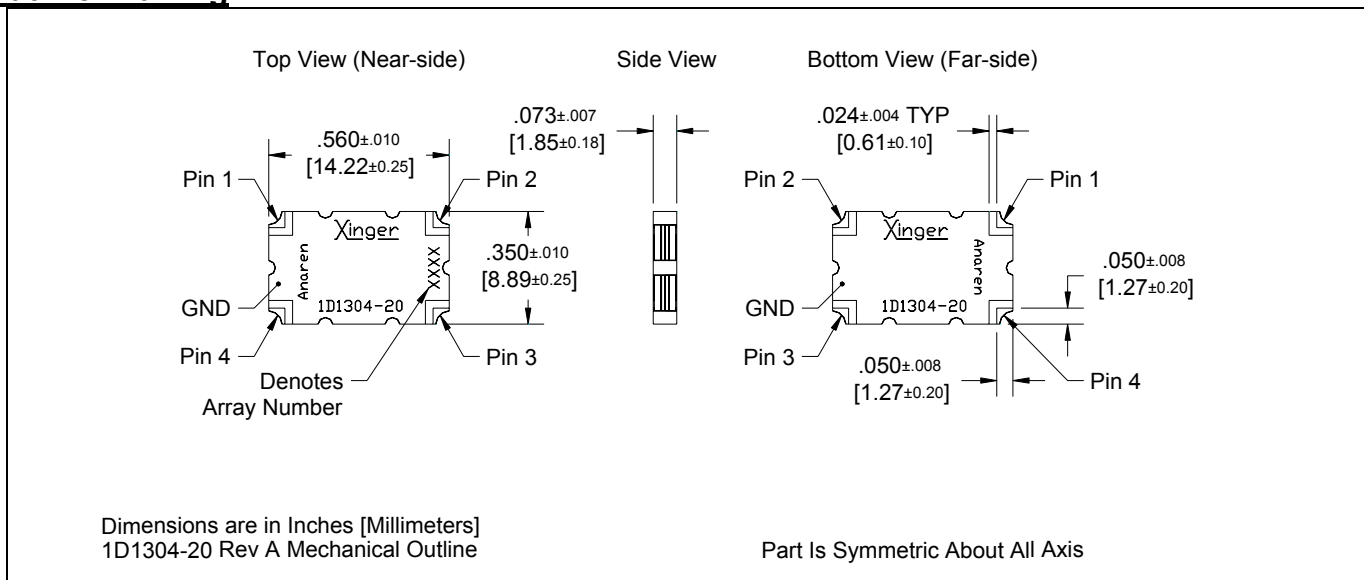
Top View (Near-side)

Side View

Bottom View (Far-side)

.560±.010
[14.22±0.25]

Pin 1

Pin 2

Xinger

Anaren

XXXX

1D1304-20

.350±.010
[8.89±0.25]

GND

Pin 4

Pin 3

Denotes
Array Number

.073±.007
[1.85±0.18]

.024±.004 TYP
[0.61±0.10]

Pin 2

Pin 1

Xinger

Anaren

1D1304-20

.050±.008
[1.27±0.20]

GND

Pin 3

.050±.008
[1.27±0.20]

Pin 4

Dimensions are in Inches [Millimeters]
1D1304-20 Rev A Mechanical Outline

Part Is Symmetric About All Axis